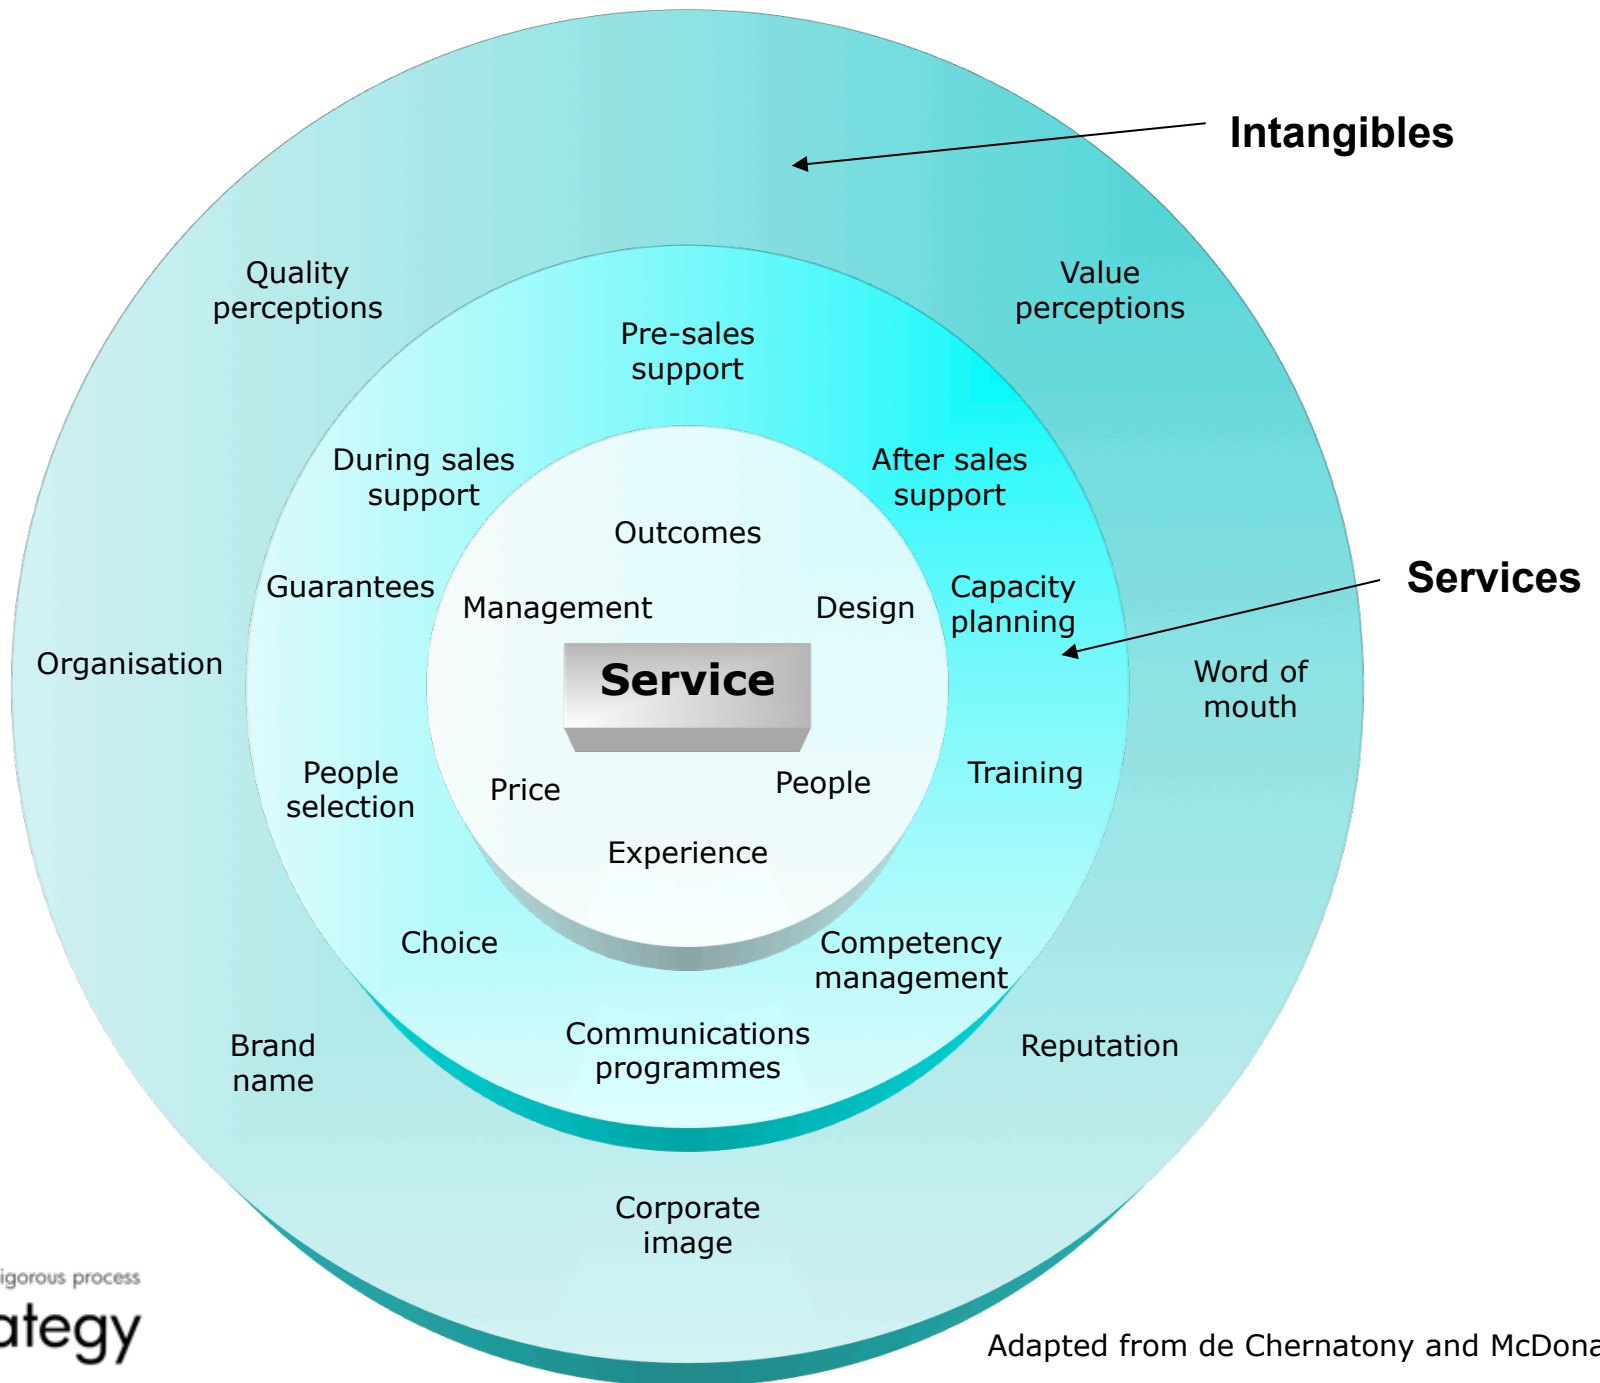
Intangibles

Quality perceptions

Value perceptions

Pre-sales support

During sales support

After sales support

Outcomes

Guarantees

Management

Design

Capacity planning

Services

Organisation

Service

Word of mouth

People selection

Price

People

Training

Experience

Choice

Competency management

Brand name

Communications programmes

Reputation

Corporate image

igorous process

ategy

Adapted from de Chernatony and McDona